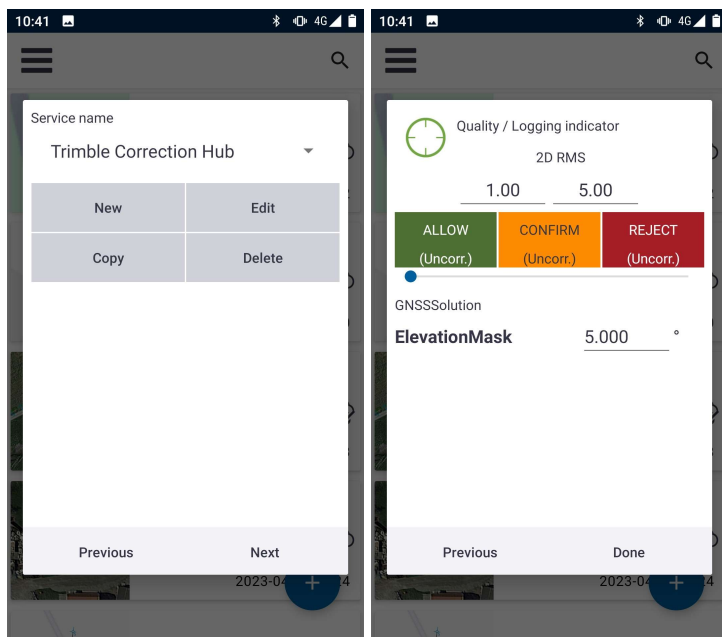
10:41

4G

Service name

Trimble Correction Hub

| New | Edit |
|---|---|
| Copy | Delete |

Previous

Next

2023-04

10:41

4G

Quality / Logging indicator

2D RMS

1.00

5.00

| ALLOW (Uncorr.) | CONFIRM (Uncorr.) | REJECT (Uncorr.) |
|---|---|---|

GNSSSolution

ElevationMask 5.000 °

Previous

Done

2023-04